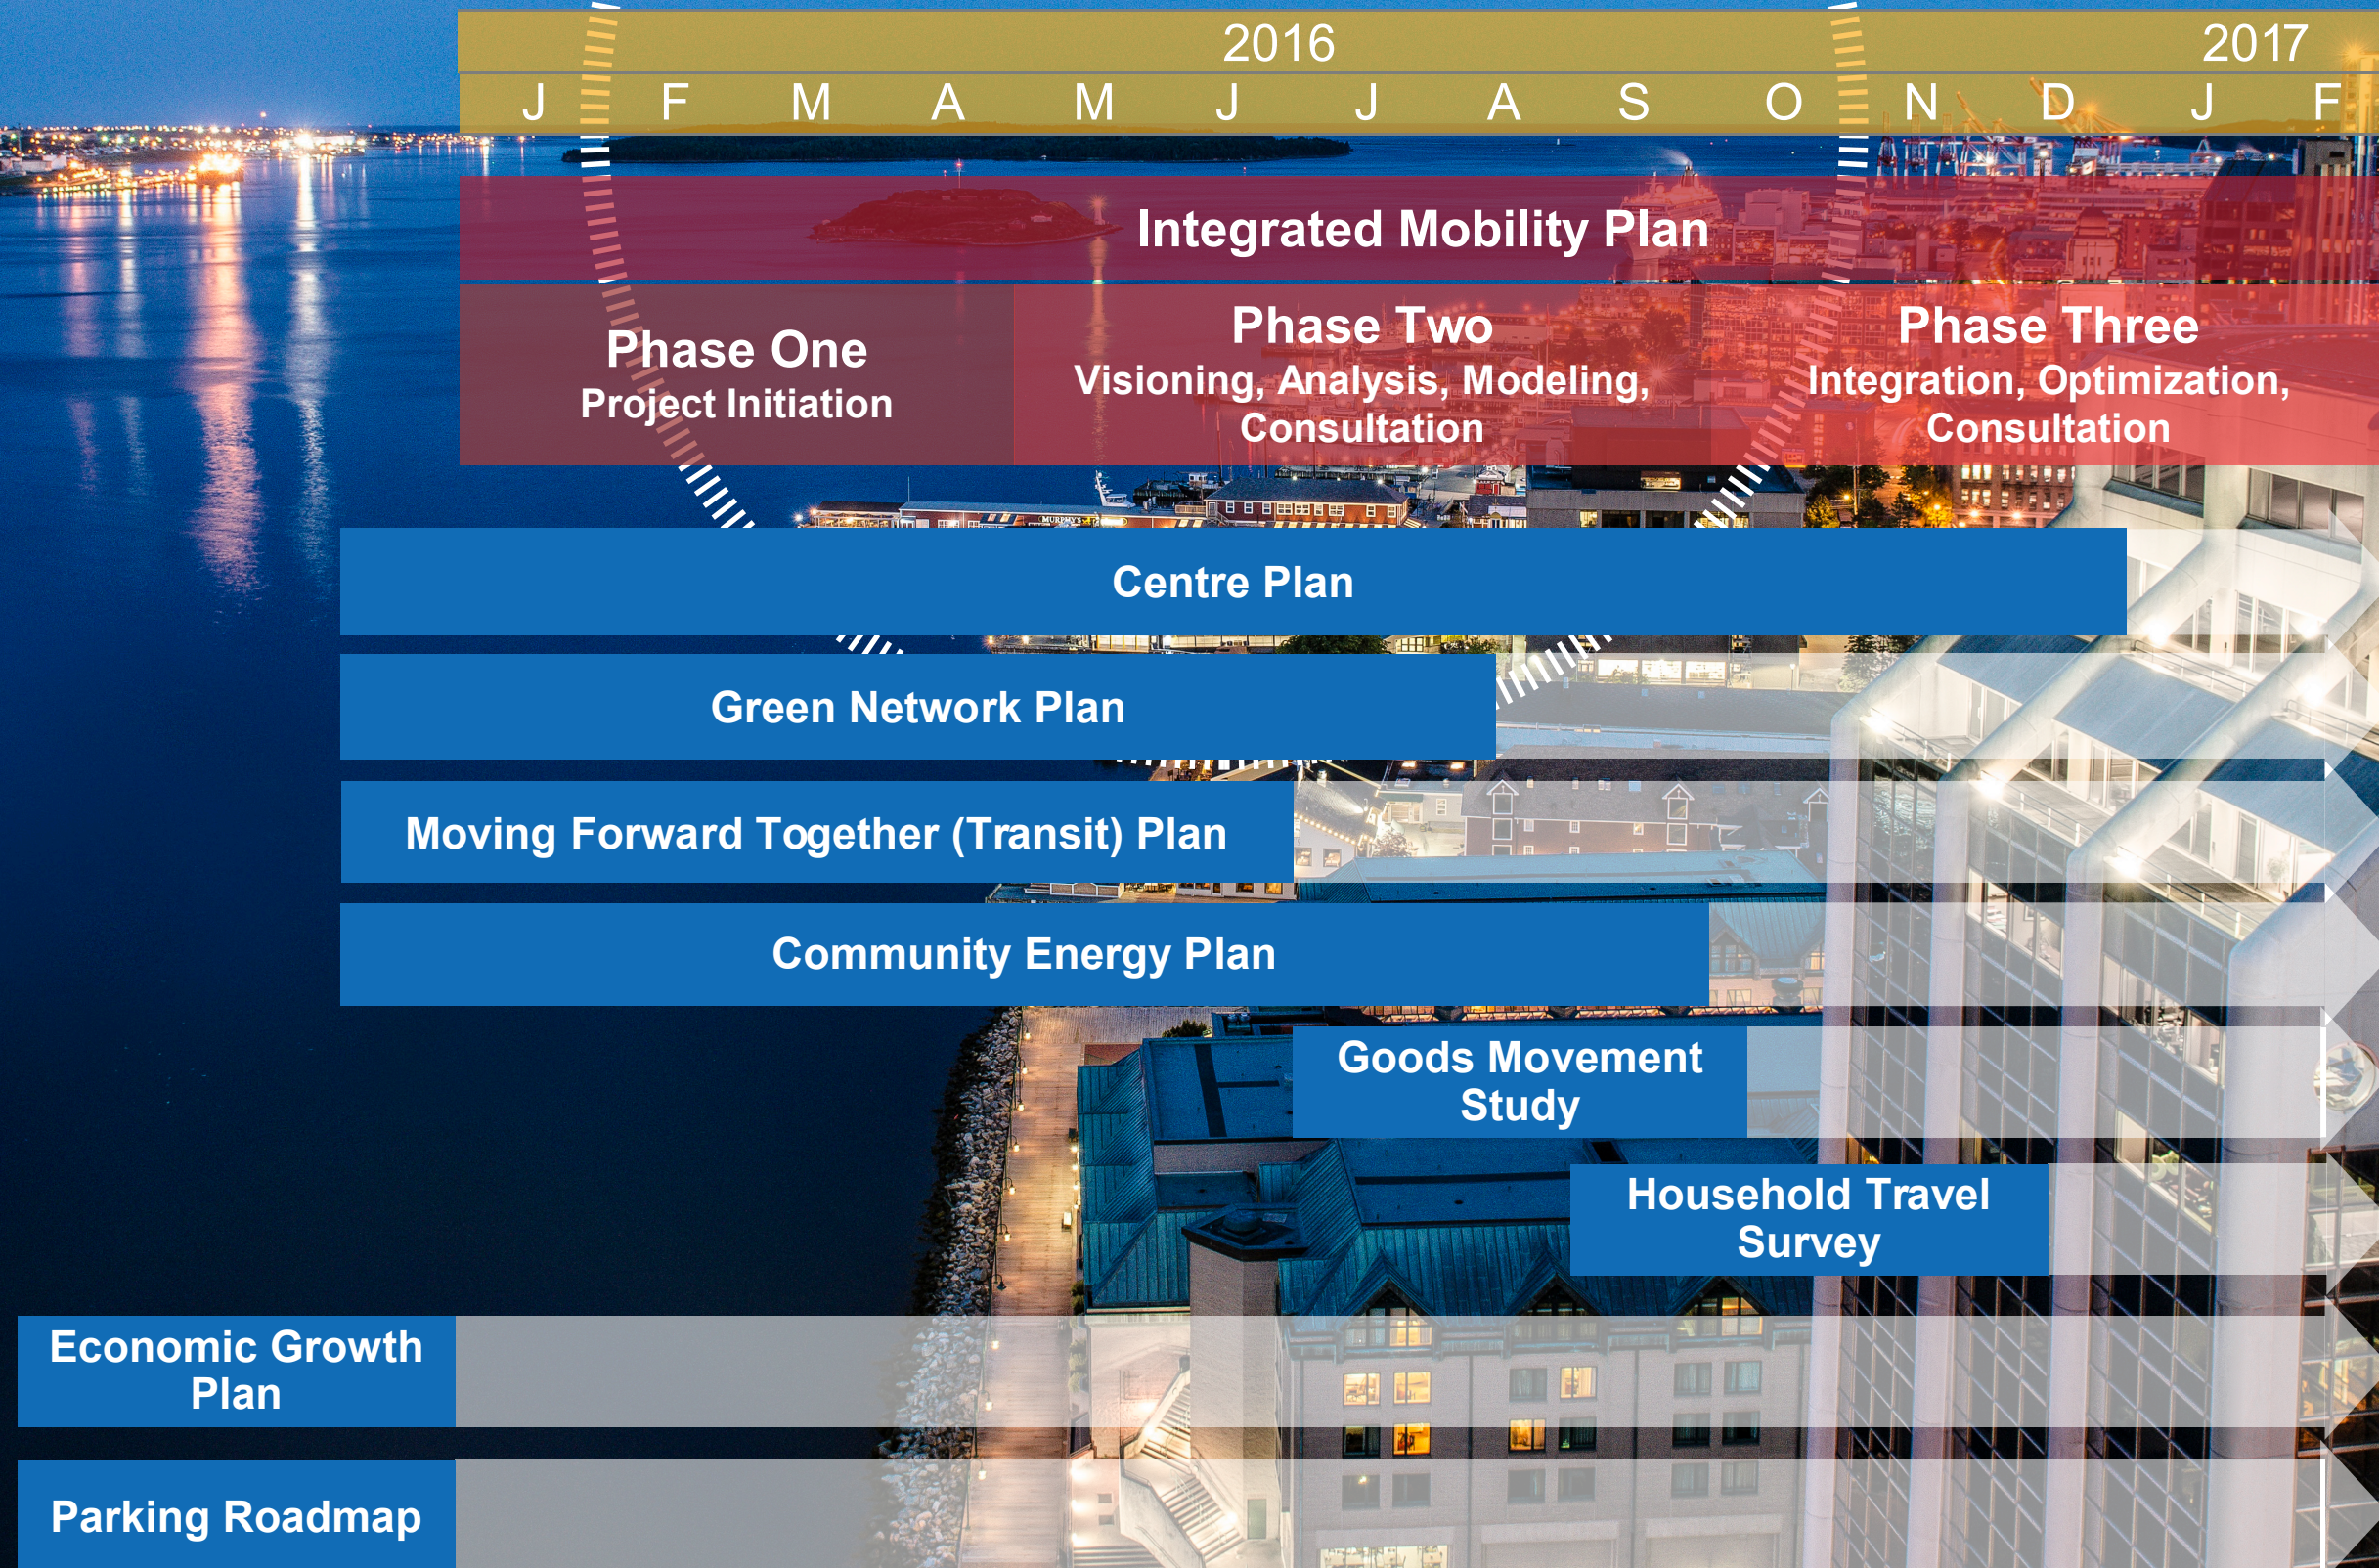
2016

2017

J F M A M J J A S O N D J F

Integrated Mobility Plan

Phase One
Project Initiation

Phase Two
Visioning, Analysis, Modeling, Consultation

Phase Three
Integration, Optimization, Consultation

Centre Plan

Green Network Plan

Moving Forward Together (Transit) Plan

Community Energy Plan

Goods Movement Study

Household Travel Survey

Economic Growth Plan

Parking Roadmap